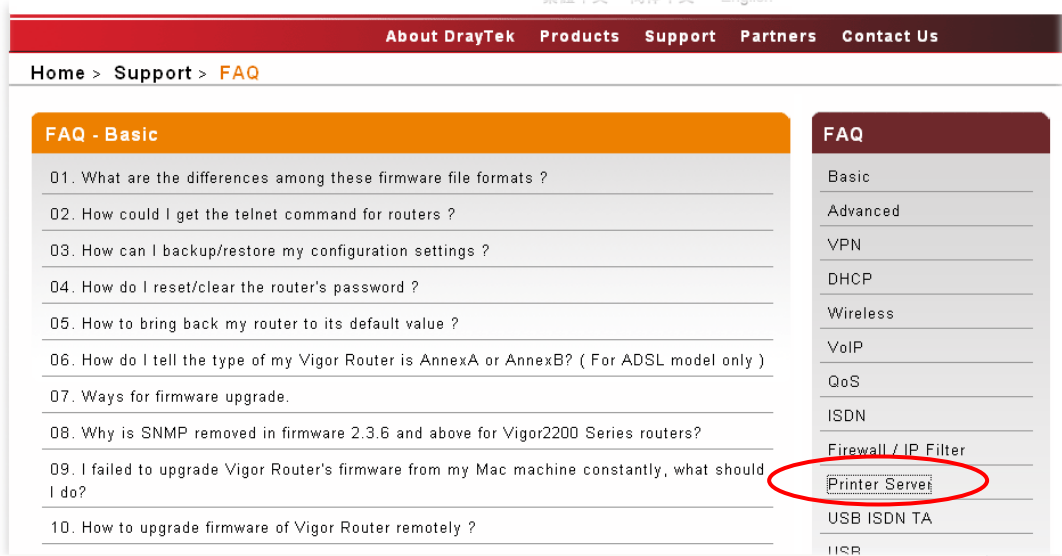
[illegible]

About DrayTek Products Support Partners Contact Us

Home > Support > FAQ

FAQ - Basic

01. What are the differences among these firmware file formats ?

02. How could I get the telnet command for routers ?

03. How can I backup/restore my configuration settings ?

04. How do I reset/clear the router's password ?

05. How to bring back my router to its default value ?

06. How do I tell the type of my Vigor Router is AnnexA or AnnexB? ( For ADSL model only )

07. Ways for firmware upgrade.

08. Why is SNMP removed in firmware 2.3.6 and above for Vigor2200 Series routers?

09. I failed to upgrade Vigor Router's firmware from my Mac machine constantly, what should I do?

10. How to upgrade firmware of Vigor Router remotely ?

FAQ

Basic

Advanced

VPN

DHCP

Wireless

VoIP

QoS

ISDN

Firewall / IP Filter

Printer Server

USB ISDN TA

USB